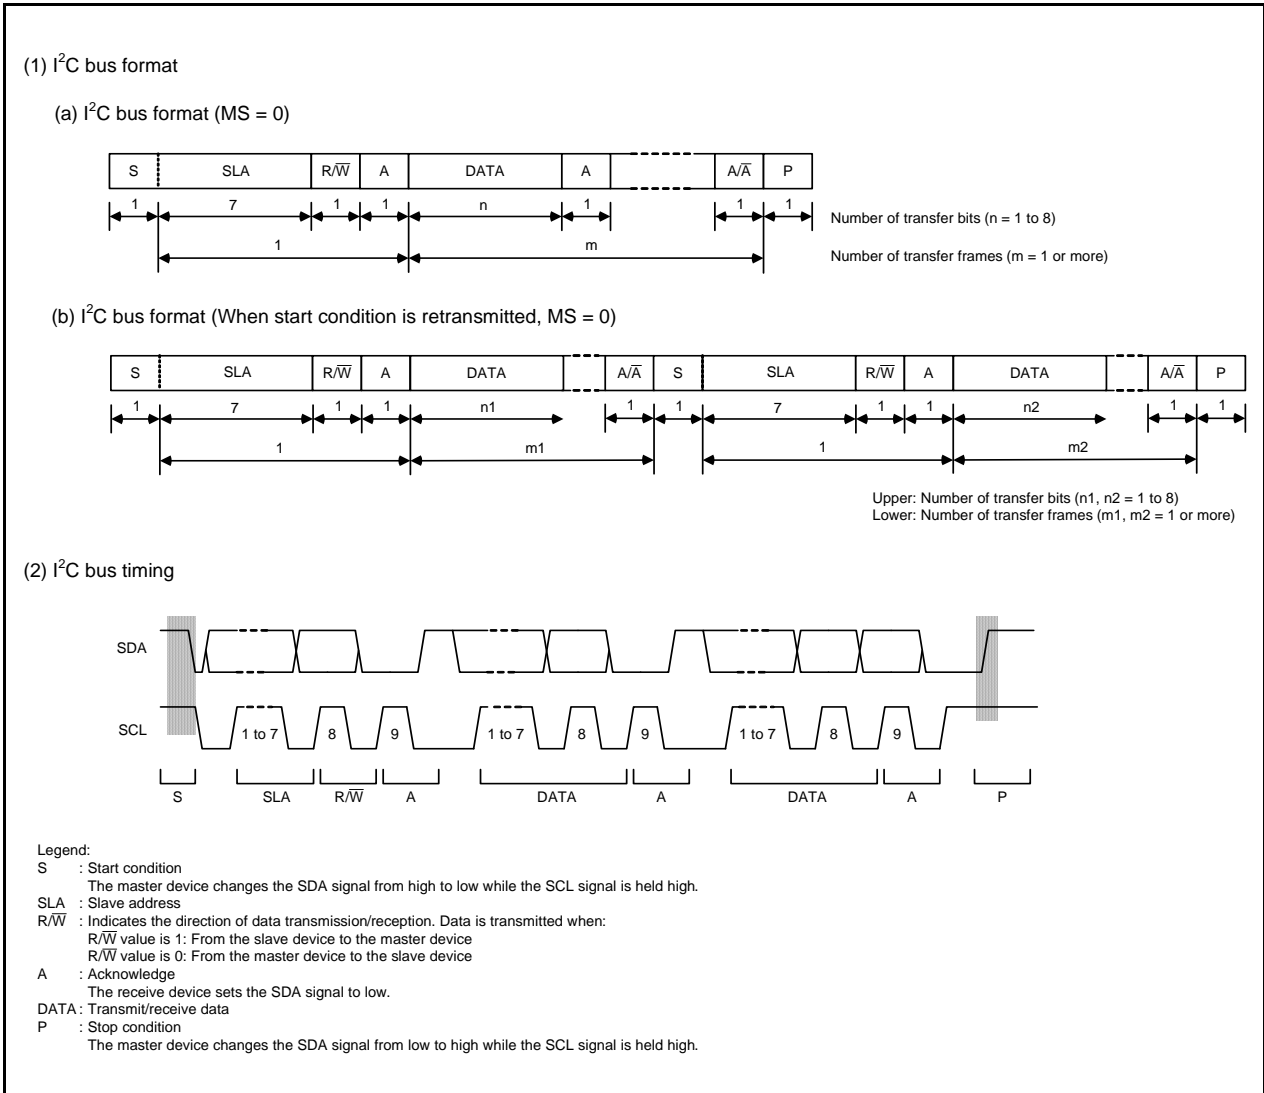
(1) I$^2$C bus format

(a) I$^2$C bus format (MS = 0)

| S | SLA | R/$\overline{W}$ | A | DATA | A | | A/$\overline{A}$ | P |
|---|---|---|---|---|---|---|---|---|

1 7 1 1 n 1 1 1 Number of transfer bits (n = 1 to 8)

1 m Number of transfer frames (m = 1 or more)

(b) I$^2$C bus format (When start condition is retransmitted, MS = 0)

| S | SLA | R/$\overline{W}$ | A | DATA | | A/$\overline{A}$ | S | SLA | R/$\overline{W}$ | A | DATA | | A/$\overline{A}$ | P |
|---|---|---|---|---|---|---|---|---|---|---|---|---|---|---|

1 7 1 1 n1 1 1 7 1 1 n2 1 1

1 m1 1 m2

Upper: Number of transfer bits (n1, n2 = 1 to 8)
Lower: Number of transfer frames (m1, m2 = 1 or more)

(2) I$^2$C bus timing

SDA

SCL 1 to 7 8 9 1 to 7 8 9 1 to 7 8 9

S SLA R/$\overline{W}$ A DATA A DATA A P

Legend:
S : Start condition
The master device changes the SDA signal from high to low while the SCL signal is held high.
SLA : Slave address
R/$\overline{W}$ : Indicates the direction of data transmission/reception. Data is transmitted when:
R/$\overline{W}$ value is 1: From the slave device to the master device
R/$\overline{W}$ value is 0: From the master device to the slave device
A : Acknowledge
The receive device sets the SDA signal to low.
DATA : Transmit/receive data
P : Stop condition
The master device changes the SDA signal from low to high while the SCL signal is held high.